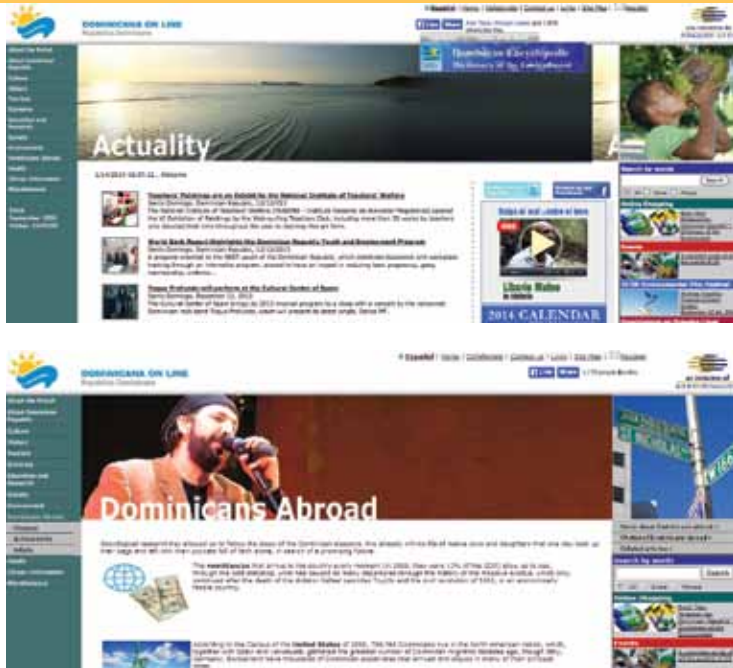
DOMINICANA ON LINE
República Dominicana

Actuality

Teachers' Paintings are on Exhibit in the National Institute of Teachers' Welfare

World Bank Report Highlights the Dominican Republic Youth and Employment Program

Dominican Encyclopedia

Lluvia Molino

2014 CALENDAR

Search for words

Search

Online Shopping

DOMINICANA ON LINE
República Dominicana

Español | Home | Collaborate | Contact us | Links | Site Map

Dominicans Abroad

Search for words

Search

Online Shopping

Events

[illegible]